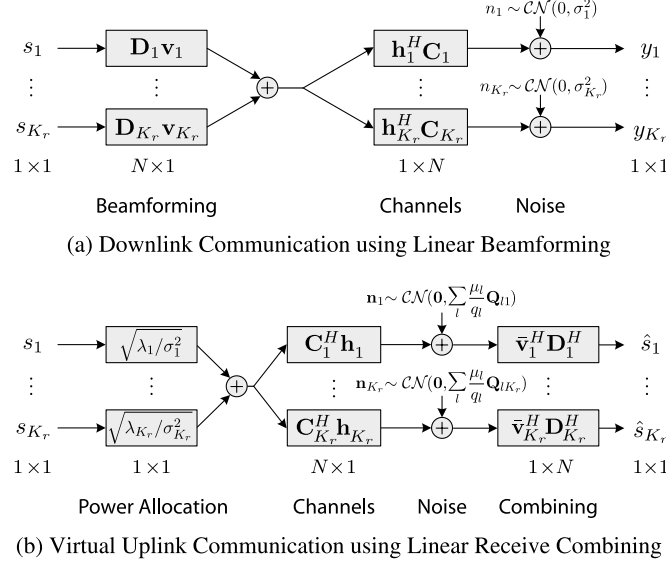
$s_1$ $\mathbf{D}_1\mathbf{v}_1$ $\mathbf{h}_1^H\mathbf{C}_1$ $n_1 \sim \mathcal{CN}(0,\sigma_1^2)$ $y_1$

$\vdots$ $\vdots$ $\vdots$ $n_{K_r} \sim \mathcal{CN}(0,\sigma_{K_r}^2)$ $\vdots$

$s_{K_r}$ $\mathbf{D}_{K_r}\mathbf{v}_{K_r}$ $\mathbf{h}_{K_r}^H\mathbf{C}_{K_r}$ $y_{K_r}$

$1\times1$ $N\times1$ $1\times N$ $1\times1$

Beamforming Channels Noise

(a) Downlink Communication using Linear Beamforming

$s_1$ $\sqrt{\lambda_1/\sigma_1^2}$ $\mathbf{C}_1^H\mathbf{h}_1$ $\mathbf{n}_1 \sim \mathcal{CN}(\mathbf{0},\sum_l \frac{\mu_l}{q_l}\mathbf{Q}_{l1})$ $\bar{\mathbf{v}}_1^H\mathbf{D}_1^H$ $\hat{s}_1$

$\vdots$ $\vdots$ $\vdots$ $\mathbf{n}_{K_r} \sim \mathcal{CN}(\mathbf{0},\sum_l \frac{\mu_l}{q_l}\mathbf{Q}_{lK_r})$ $\vdots$ $\vdots$

$s_{K_r}$ $\sqrt{\lambda_{K_r}/\sigma_{K_r}^2}$ $\mathbf{C}_{K_r}^H\mathbf{h}_{K_r}$ $\bar{\mathbf{v}}_{K_r}^H\mathbf{D}_{K_r}^H$ $\hat{s}_{K_r}$

$1\times1$ $1\times1$ $N\times1$ $1\times N$ $1\times1$

Power Allocation Channels Noise Combining

(b) Virtual Uplink Communication using Linear Receive Combining